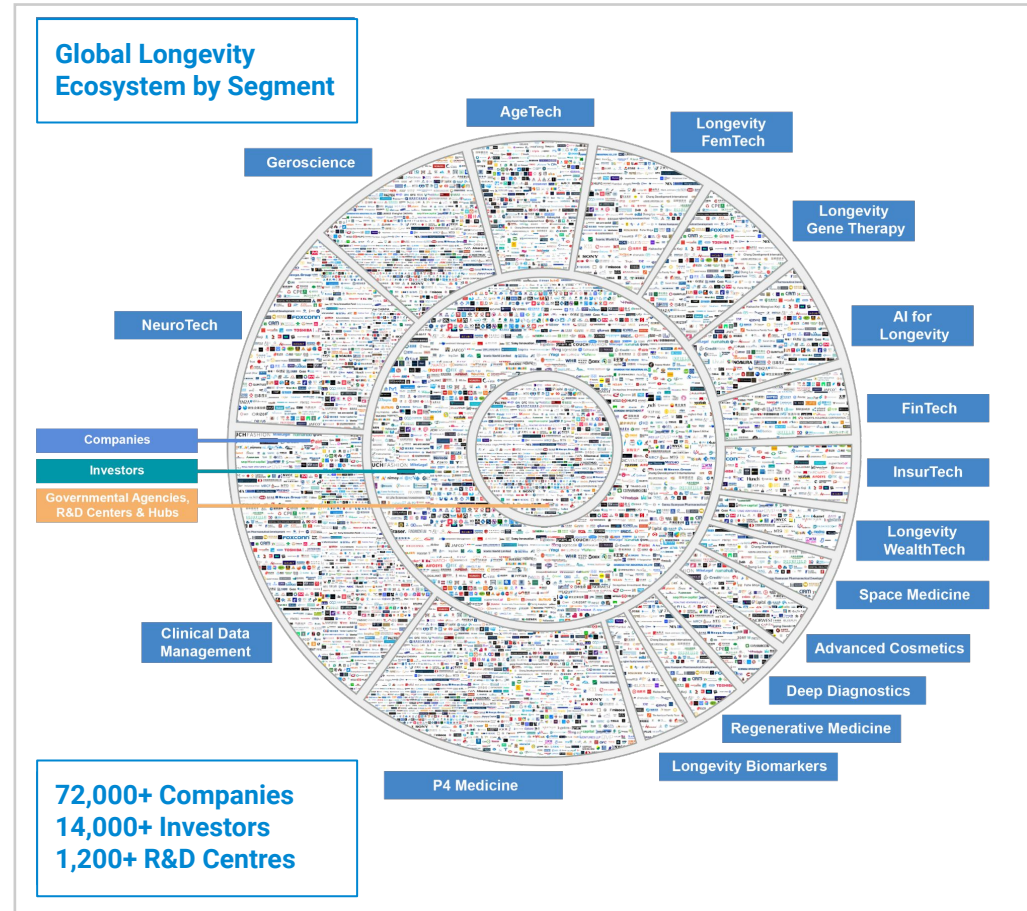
Global Longevity Ecosystem by Segment

AgeTech

Longevity FemTech

Geroscience

Longevity Gene Therapy

AI for Longevity

NeuroTech

FinTech

Companies

Investors

Governmental Agencies, R&D Centers & Hubs

InsurTech

Longevity WealthTech

Space Medicine

Clinical Data Management

Advanced Cosmetics

Deep Diagnostics

Regenerative Medicine

Longevity Biomarkers

P4 Medicine

72,000+ Companies
14,000+ Investors
1,200+ R&D Centres